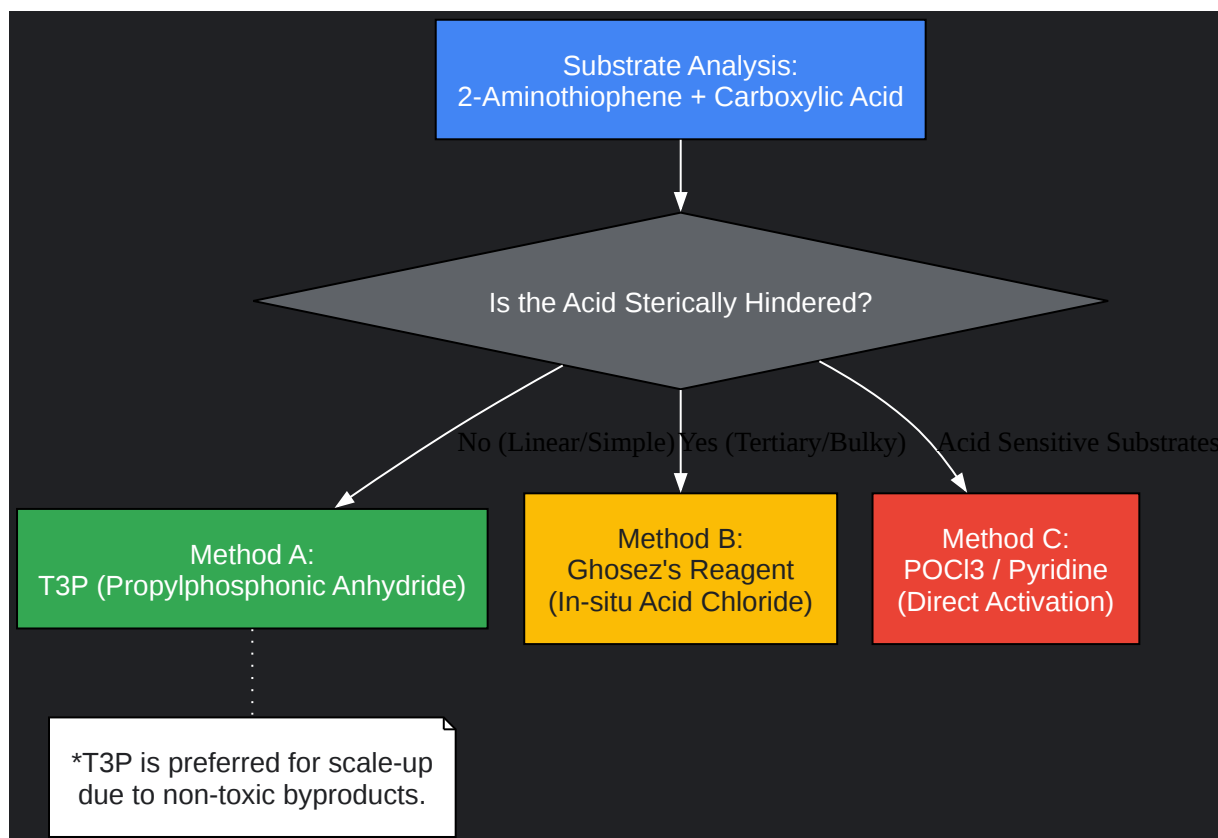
Substrate Analysis:
2-Aminothiophene + Carboxylic Acid

Is the Acid Sterically Hindered?

No (Linear/Simple)

Yes (Tertiary/Bulky)

Acid Sensitive Substrates

Method A:
T3P (Propylphosphonic Anhydride)

Method B:
Ghosez's Reagent
(In-situ Acid Chloride)

Method C:
POCl3 / Pyridine
(Direct Activation)

*T3P is preferred for scale-up due to non-toxic byproducts.